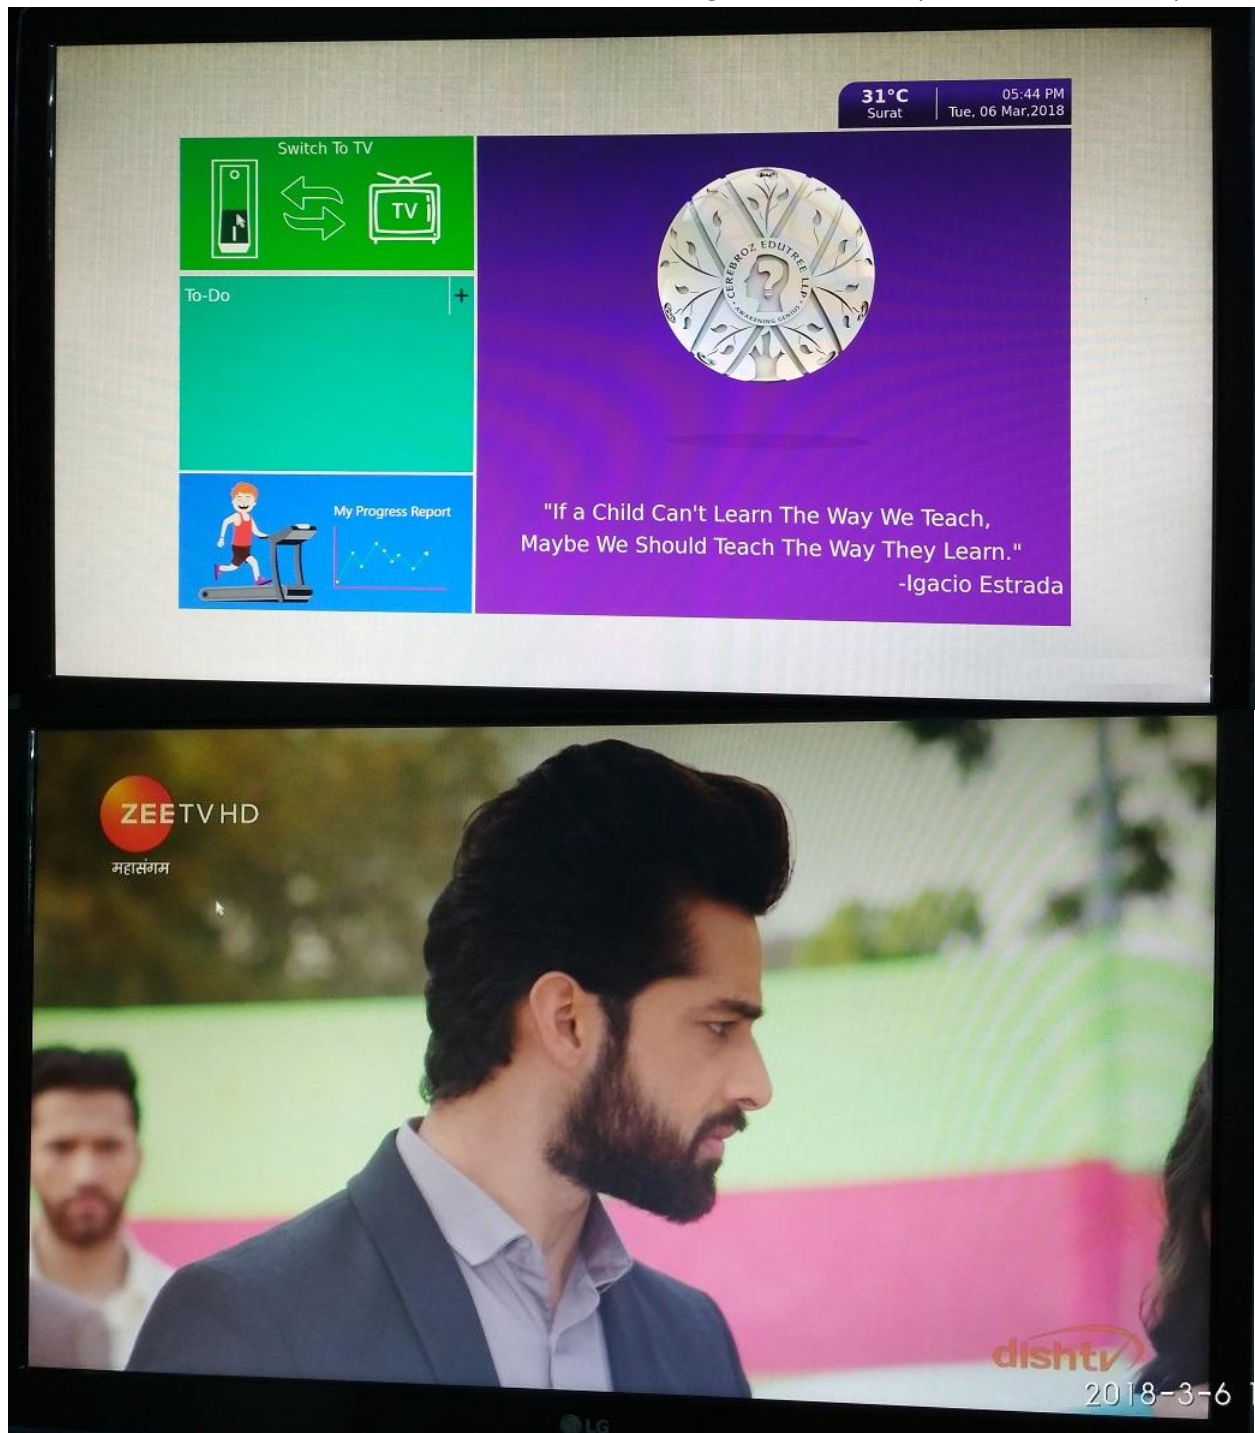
31°C
Surat

05:44 PM
Tue, 06 Mar,2018

Switch To TV

TV

To-Do

+

My Progress Report

CEREBROZ EDUTREE LLP
AWAKENING GENIUS

"If a Child Can't Learn The Way We Teach, Maybe We Should Teach The Way They Learn."
-Igacio Estrada

ZEETV HD
महासंगम

dishtv

2018-3-6

LG